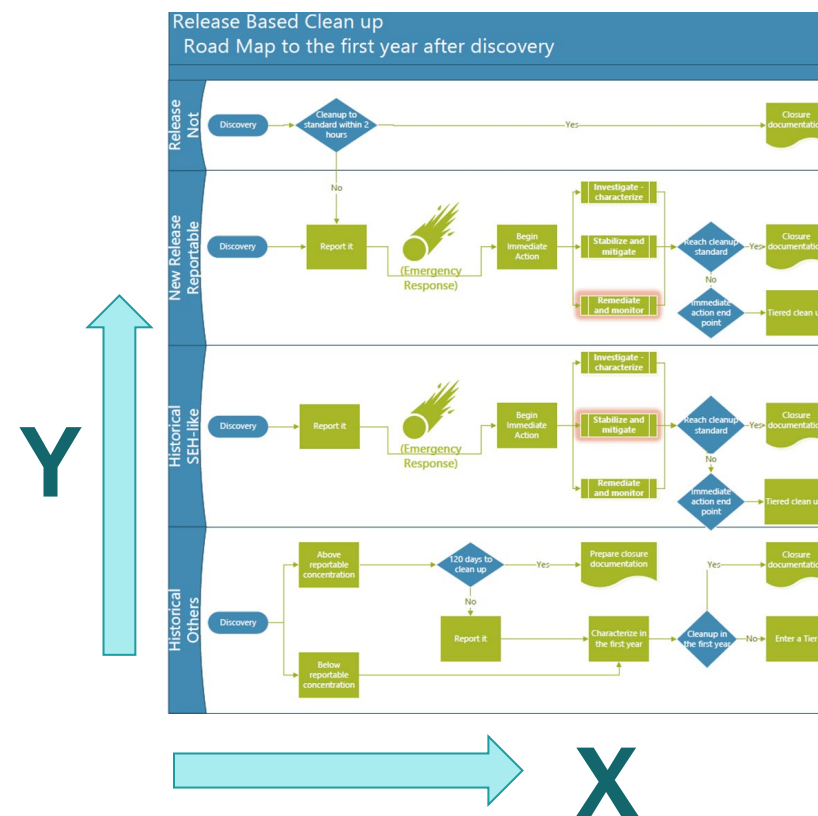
Release Based Clean up
Road Map to the first year after discovery

Release Not

Discovery
Cleanup to standard within 2 hours
Yes
Closure documentation
No

New Release Reportable

Discovery
Report it
(Emergency Response)
Begin Immediate Action
Investigate - characterize
Stabilize and mitigate
Remediate and monitor
Reach cleanup standard
Yes
Closure documentation
No
Immediate action end point
Tiered clean u

Historical SEH-like

Discovery
Report it
(Emergency Response)
Begin Immediate Action
Investigate - characterize
Stabilize and mitigate
Remediate and monitor
Reach cleanup standard
Yes
Closure documentation
No
Immediate action end point
Tiered clean u

Historical Others

Discovery
Above reportable concentration
120 days to clean up
Yes
Prepare closure documentation
No
Report it
Characterize in the first year
Cleanup in the first year
Yes
Closure documentation
No
Enter a Tier
Below reportable concentration

Y

X